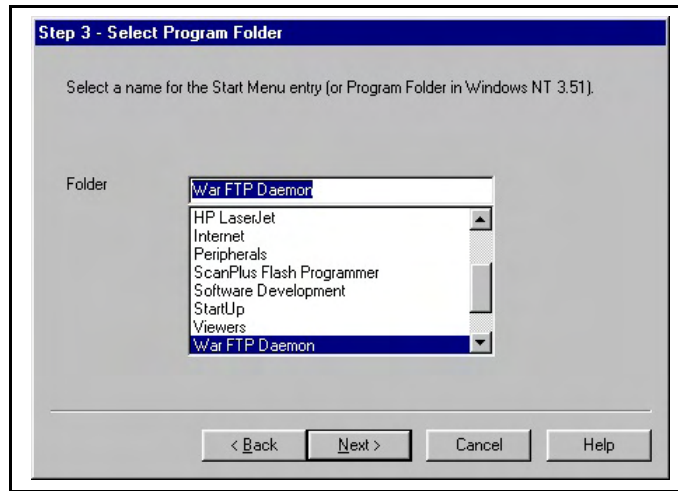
Step 3 - Select Program Folder

Select a name for the Start Menu entry (or Program Folder in Windows NT 3.51).

Folder

War FTP Daemon

HP LaserJet
Internet
Peripherals
ScanPlus Flash Programmer
Software Development
StartUp
Viewers
War FTP Daemon

< Back
Next >
Cancel
Help